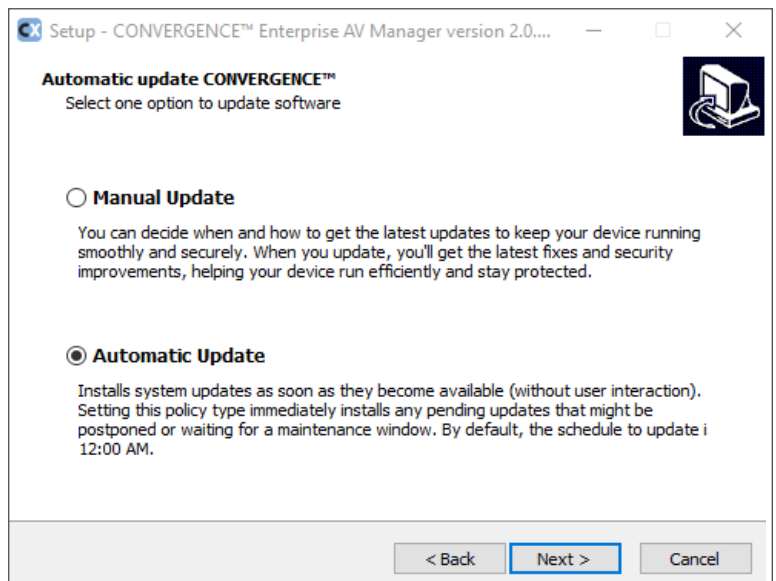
CX Setup - CONVERGENCE™ Enterprise AV Manager version 2.0....

Automatic update CONVERGENCE™
Select one option to update software

Manual Update
You can decide when and how to get the latest updates to keep your device running smoothly and securely. When you update, you'll get the latest fixes and security improvements, helping your device run efficiently and stay protected.

Automatic Update
Installs system updates as soon as they become available (without user interaction). Setting this policy type immediately installs any pending updates that might be postponed or waiting for a maintenance window. By default, the schedule to update i 12:00 AM.

< Back
Next >
Cancel